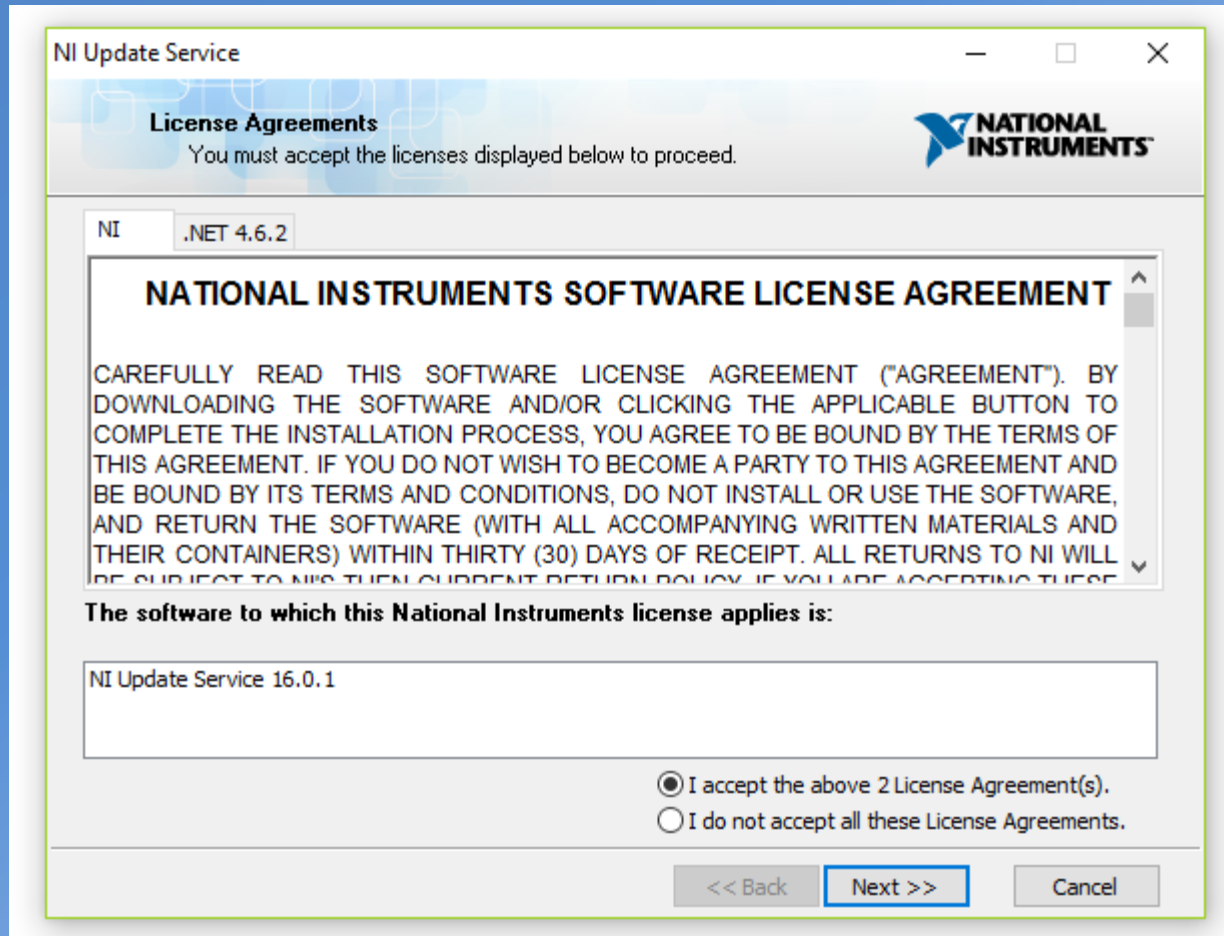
NI Update Service

License Agreements
You must accept the licenses displayed below to proceed.

NATIONAL INSTRUMENTS

NI
.NET 4.6.2

NATIONAL INSTRUMENTS SOFTWARE LICENSE AGREEMENT

CAREFULLY READ THIS SOFTWARE LICENSE AGREEMENT ("AGREEMENT"). BY DOWNLOADING THE SOFTWARE AND/OR CLICKING THE APPLICABLE BUTTON TO COMPLETE THE INSTALLATION PROCESS, YOU AGREE TO BE BOUND BY THE TERMS OF THIS AGREEMENT. IF YOU DO NOT WISH TO BECOME A PARTY TO THIS AGREEMENT AND BE BOUND BY ITS TERMS AND CONDITIONS, DO NOT INSTALL OR USE THE SOFTWARE, AND RETURN THE SOFTWARE (WITH ALL ACCOMPANYING WRITTEN MATERIALS AND THEIR CONTAINERS) WITHIN THIRTY (30) DAYS OF RECEIPT. ALL RETURNS TO NI WILL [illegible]

The software to which this National Instruments license applies is:

NI Update Service 16.0.1

I accept the above 2 License Agreement(s).
I do not accept all these License Agreements.

<< Back
Next >>
Cancel